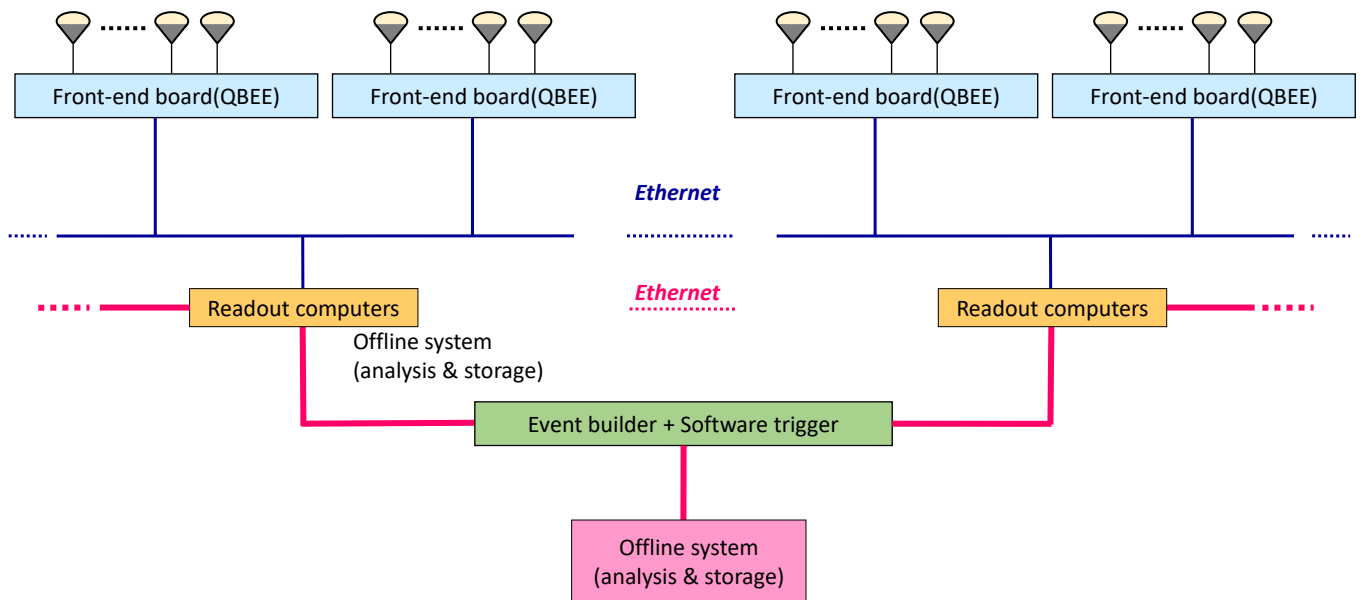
Front-end board(QBEE)
Front-end board(QBEE)
Front-end board(QBEE)
Front-end board(QBEE)

Ethernet

Ethernet

Readout computers
Readout computers

Offline system (analysis & storage)

Event builder + Software trigger

Offline system (analysis & storage)